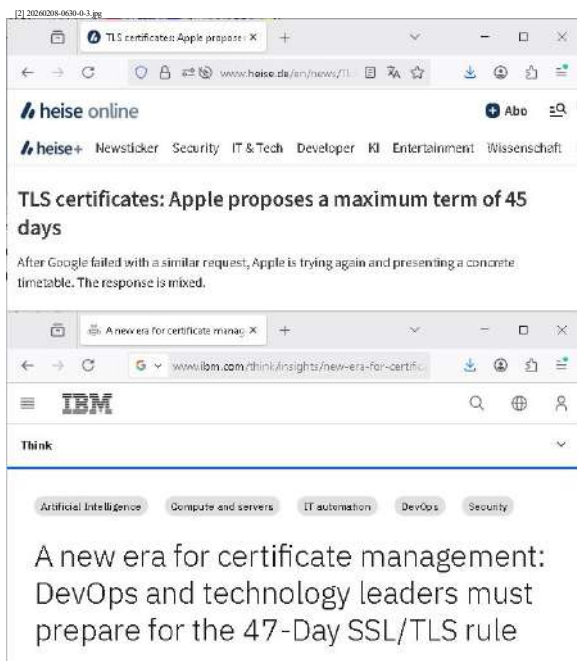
[2] 20260208-0630-0-3.jpg

TLS certificates: Apple propose ×

www.heise.de/en/news/TL

heise online

Abo

heise+ Newsticker Security IT & Tech Developer KI Entertainment Wissenschaft

TLS certificates: Apple proposes a maximum term of 45 days

After Google failed with a similar request, Apple is trying again and presenting a concrete timetable. The response is mixed.

A new era for certificate manag ×

www.ibm.com/think/insights/new-era-for-certific

IBM

Think

Artificial Intelligence Compute and servers IT automation DevOps Security

A new era for certificate management: DevOps and technology leaders must prepare for the 47-Day SSL/TLS rule